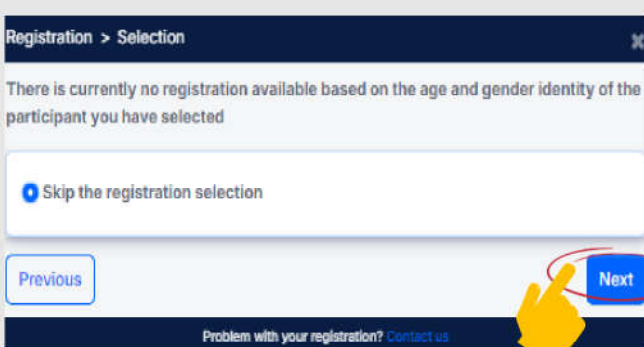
Registration > Selection

There is currently no registration available based on the age and gender identity of the participant you have selected

Skip the registration selection

Previous

Next

Problem with your registration? Contact us